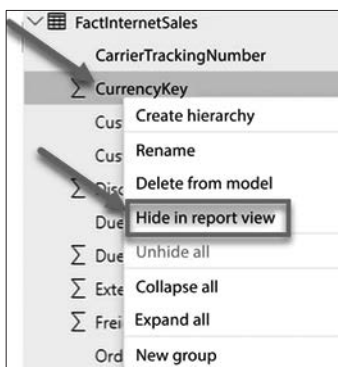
FactInternetSales
CarrierTrackingNumber
$\sum$ CurrencyKey
Cus
Cus
$\sum$ Disc
Due
$\sum$ Due
$\sum$ Exte
$\sum$ Frei
Ord

Create hierarchy
Rename
Delete from model
Hide in report view
Unhide all
Collapse all
Expand all
New group